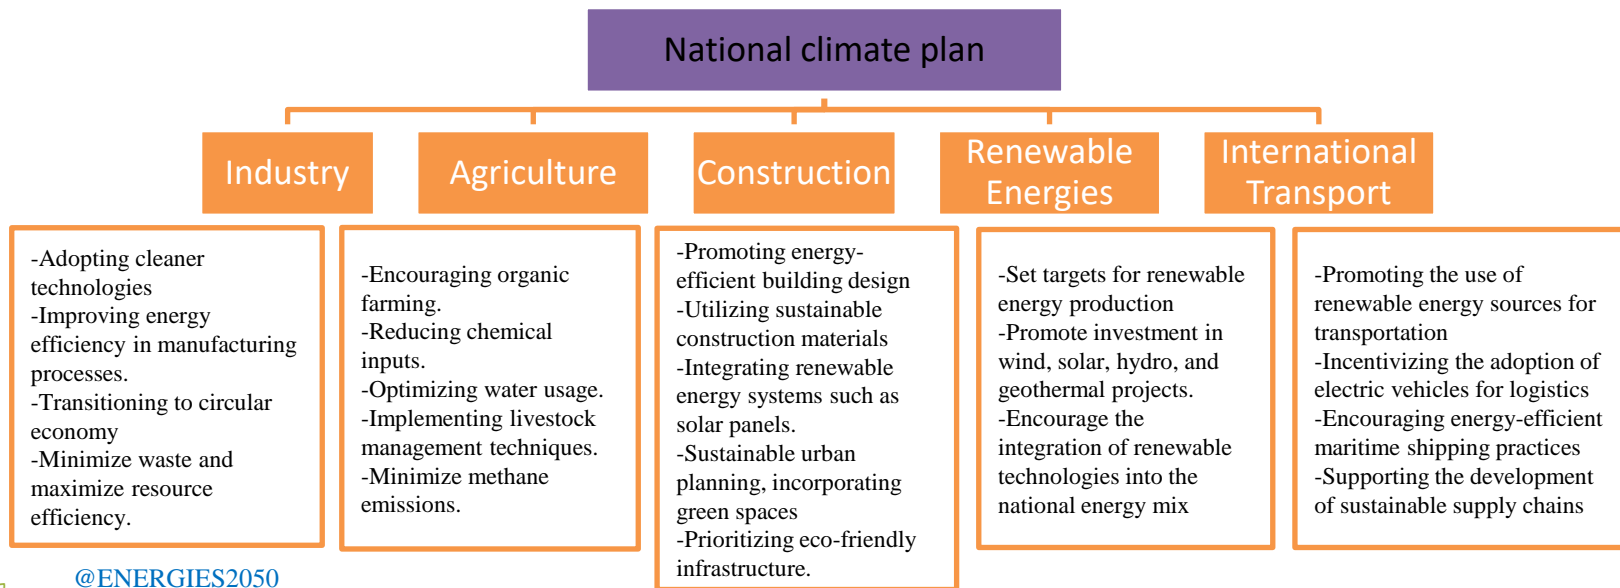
National climate plan

Industry

Agriculture

Construction

Renewable Energies

International Transport

-Adopting cleaner technologies
-Improving energy efficiency in manufacturing processes.
-Transitioning to circular economy
-Minimize waste and maximize resource efficiency.

-Encouraging organic farming.
-Reducing chemical inputs.
-Optimizing water usage.
-Implementing livestock management techniques.
-Minimize methane emissions.

-Promoting energy-efficient building design
-Utilizing sustainable construction materials
-Integrating renewable energy systems such as solar panels.
-Sustainable urban planning, incorporating green spaces
-Prioritizing eco-friendly infrastructure.

-Set targets for renewable energy production
-Promote investment in wind, solar, hydro, and geothermal projects.
-Encourage the integration of renewable technologies into the national energy mix

-Promoting the use of renewable energy sources for transportation
-Incentivizing the adoption of electric vehicles for logistics
-Encouraging energy-efficient maritime shipping practices
-Supporting the development of sustainable supply chains

@ENERGIES2050